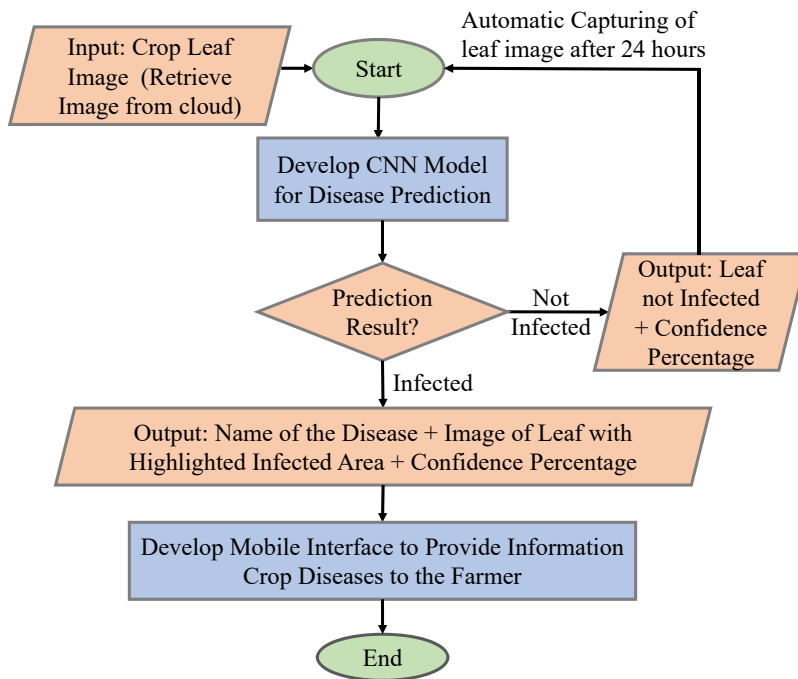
Automatic Capturing of leaf image after 24 hours

Input: Crop Leaf Image (Retrieve Image from cloud)

Start

Develop CNN Model for Disease Prediction

Prediction Result?

Not Infected

Output: Leaf not Infected + Confidence Percentage

Infected

Output: Name of the Disease + Image of Leaf with Highlighted Infected Area + Confidence Percentage

Develop Mobile Interface to Provide Information Crop Diseases to the Farmer

End